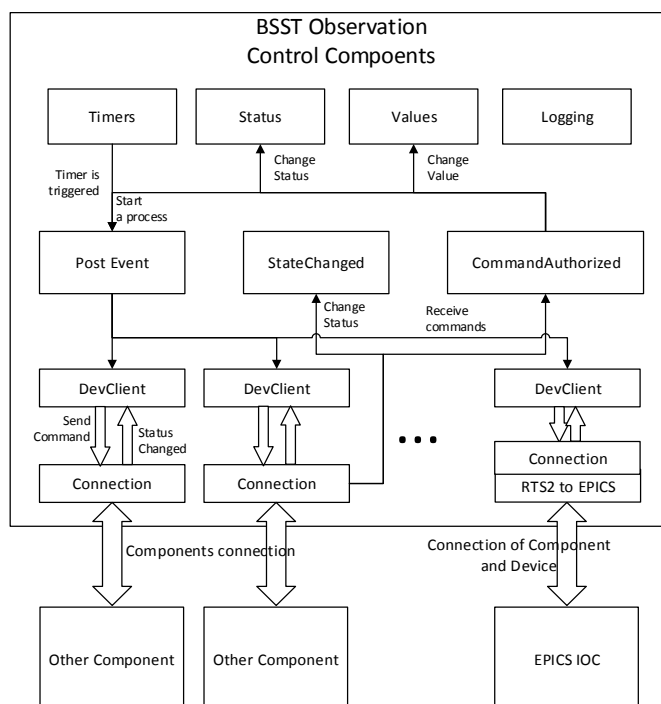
BSST Observation
Control Compoents

Timers

Status

Values

Logging

Timer is triggered

Start a process

Change Status

Change Value

Post Event

StateChanged

CommandAuthorized

Change Status

Receive commands

DevClient

DevClient

DevClient

Send Command

Status Changed

• • •

Connection

Connection

Connection

RTS2 to EPICS

Components connection

Connection of Component and Device

Other Component

Other Component

EPICS IOC